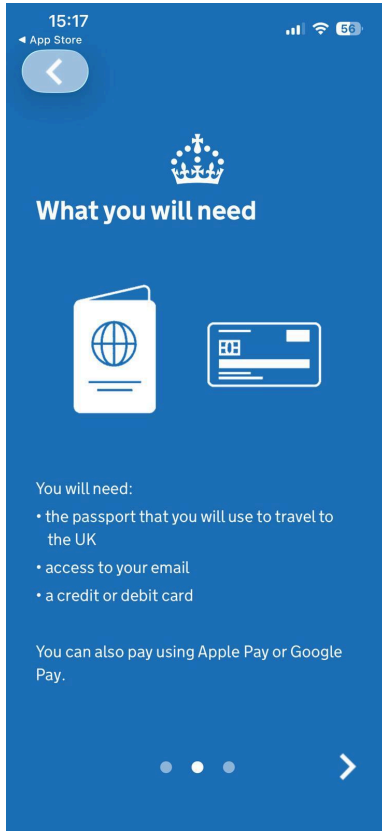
15:17
◂ App Store
56

What you will need

You will need:
• the passport that you will use to travel to the UK
• access to your email
• a credit or debit card

You can also pay using Apple Pay or Google Pay.